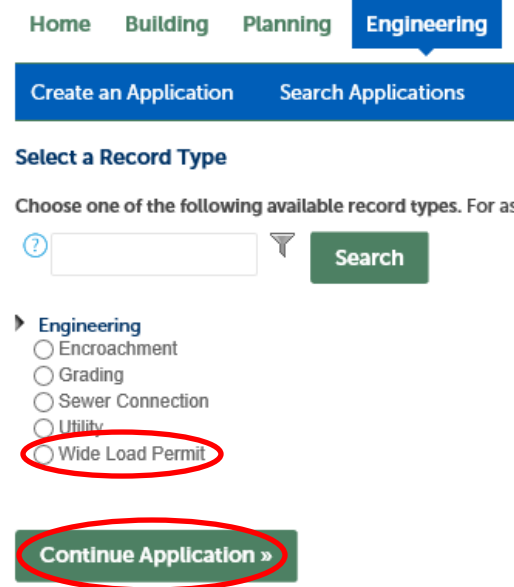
Home Building Planning Engineering

Create an Application Search Applications

Select a Record Type

Choose one of the following available record types. For as

Search

Engineering
Encroachment
Grading
Sewer Connection
Utility
Wide Load Permit

Continue Application »